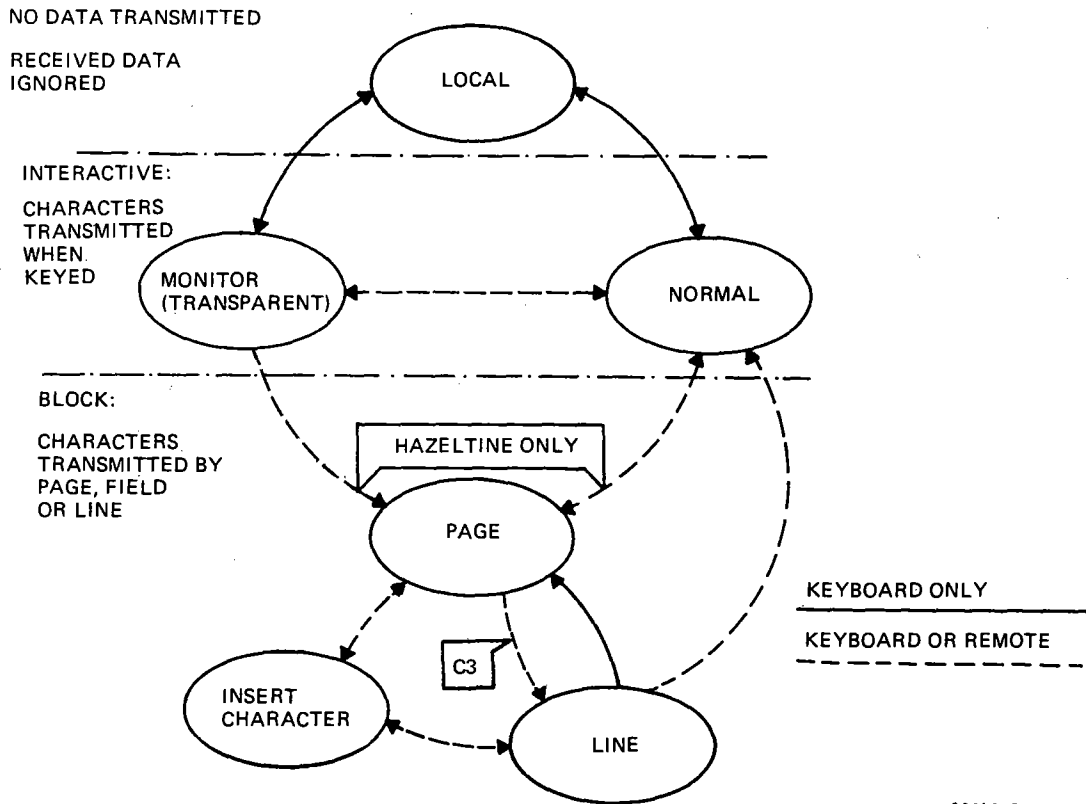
NO DATA TRANSMITTED

RECEIVED DATA IGNORED

LOCAL

INTERACTIVE:

CHARACTERS TRANSMITTED WHEN KEYED

MONITOR (TRANSPARENT)

NORMAL

BLOCK:

CHARACTERS TRANSMITTED BY PAGE, FIELD OR LINE

HAZELTINE ONLY

PAGE

KEYBOARD ONLY

KEYBOARD OR REMOTE

C3

INSERT CHARACTER

LINE